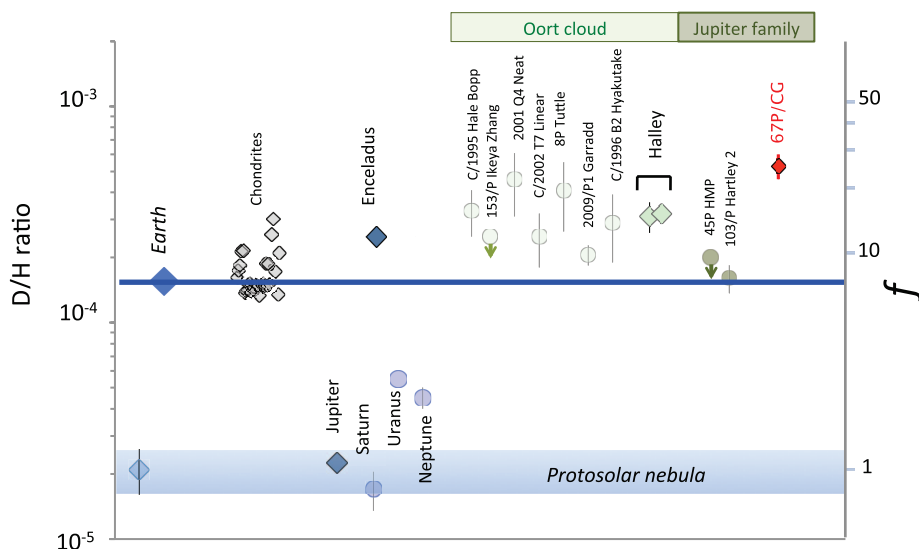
Oort cloud

Jupiter family

$10^{-3}$

$10^{-4}$

$10^{-5}$

D/H ratio

Earth

Chondrites

Enceladus

C/1995 Hale Bopp

153/P Ikeya Zhang

2001 Q4 Neat

C/2002 T7 Linear

8P Tuttle

2009/P1 Garradd

C/1996 B2 Hyakutake

Halley

45P HMP

103/P Hartley 2

67P/CG

Jupiter

Saturn

Uranus

Neptune

Protosolar nebula

50

10

1

$f$